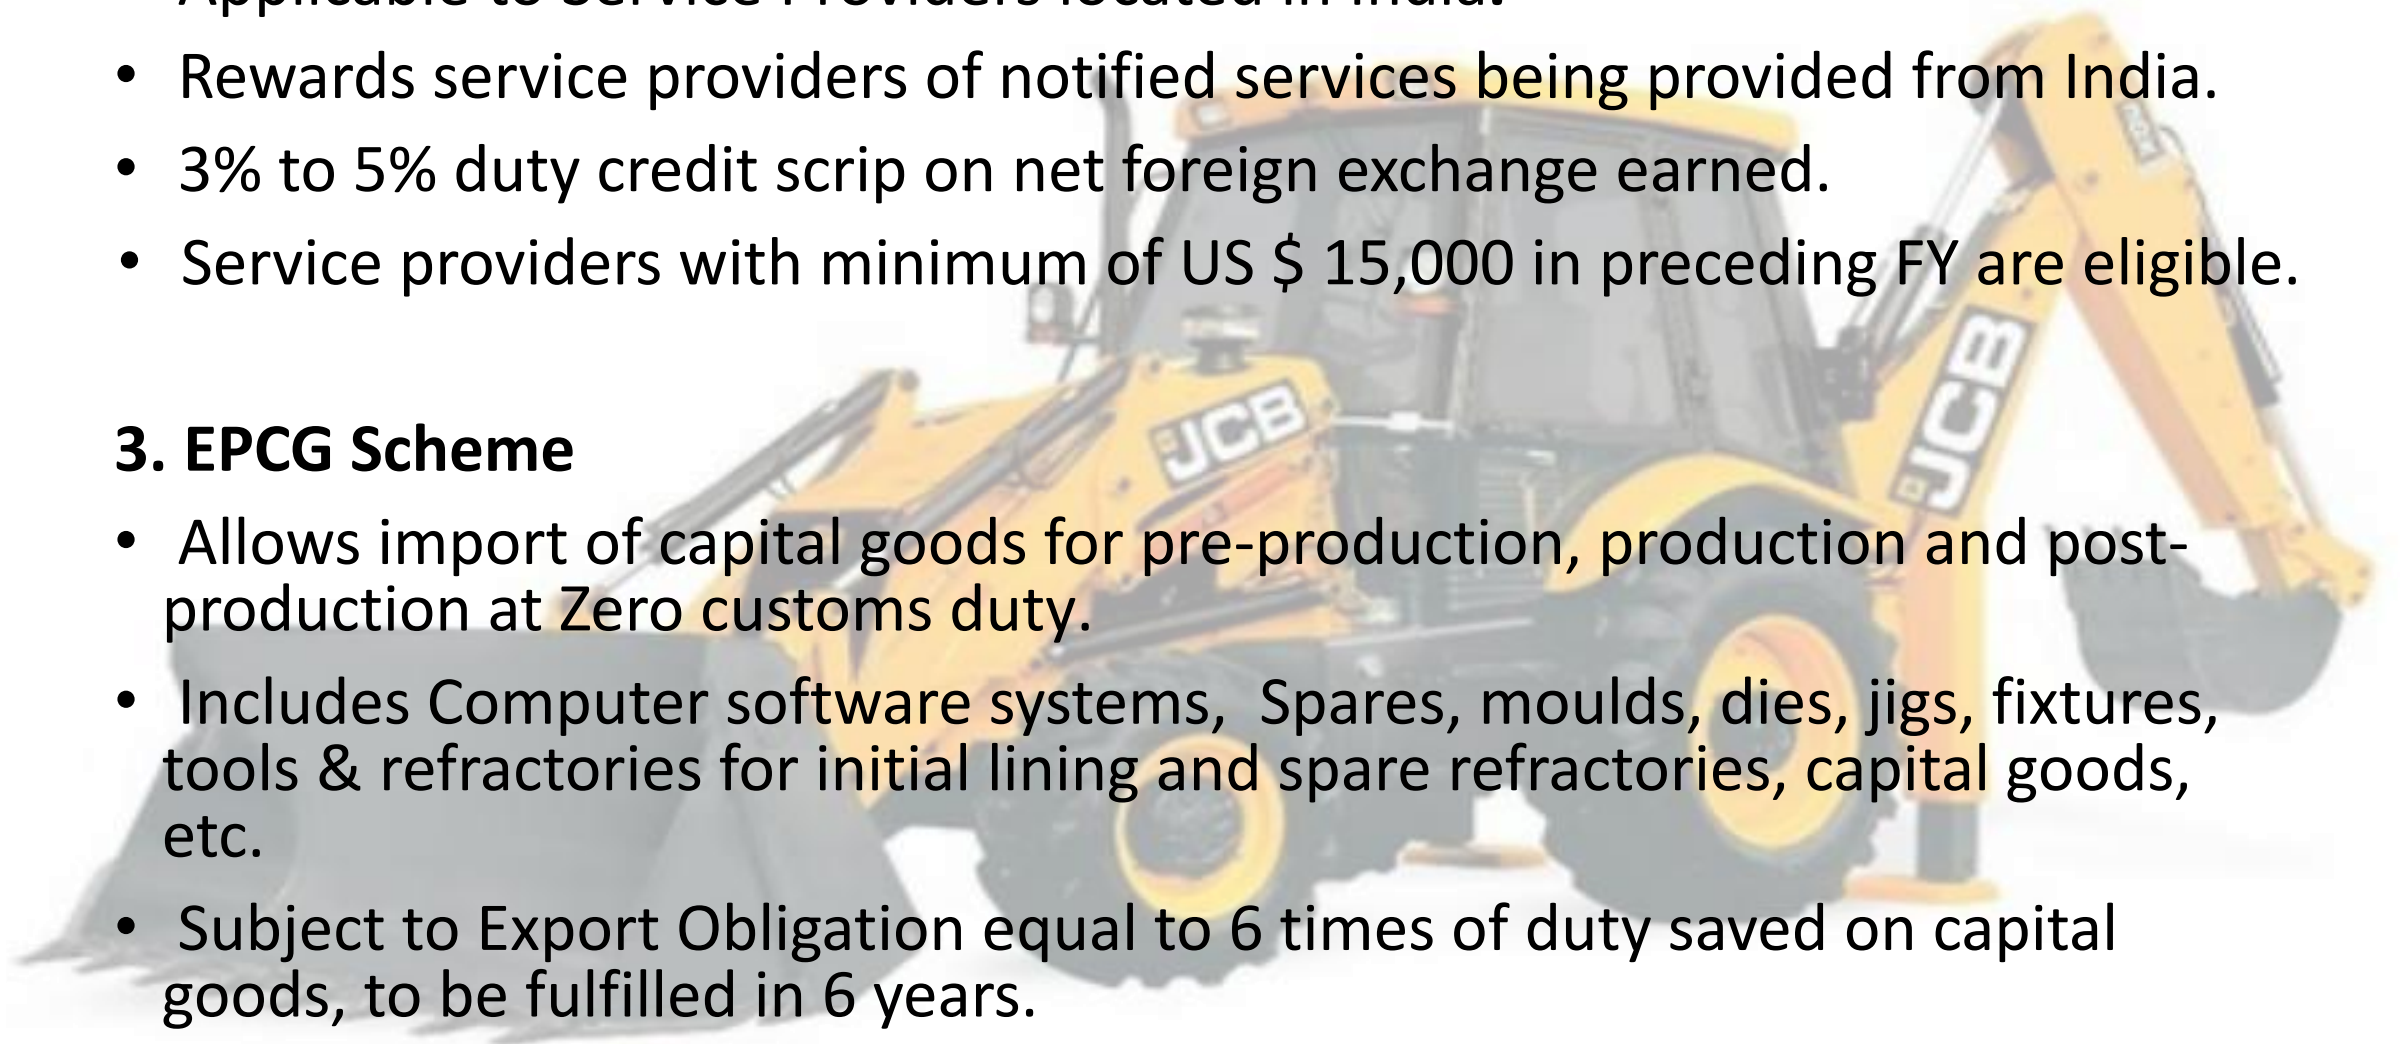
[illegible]
• Rewards service providers of notified services being provided from India.
• 3% to 5% duty credit scrip on net foreign exchange earned.
• Service providers with minimum of US $ 15,000 in preceding FY are eligible.

3. EPCG Scheme
• Allows import of capital goods for pre-production, production and post-production at Zero customs duty.
• Includes Computer software systems, Spares, moulds, dies, jigs, fixtures, tools & refractories for initial lining and spare refractories, capital goods, etc.
• Subject to Export Obligation equal to 6 times of duty saved on capital goods, to be fulfilled in 6 years.

JCB
JCB
JCB